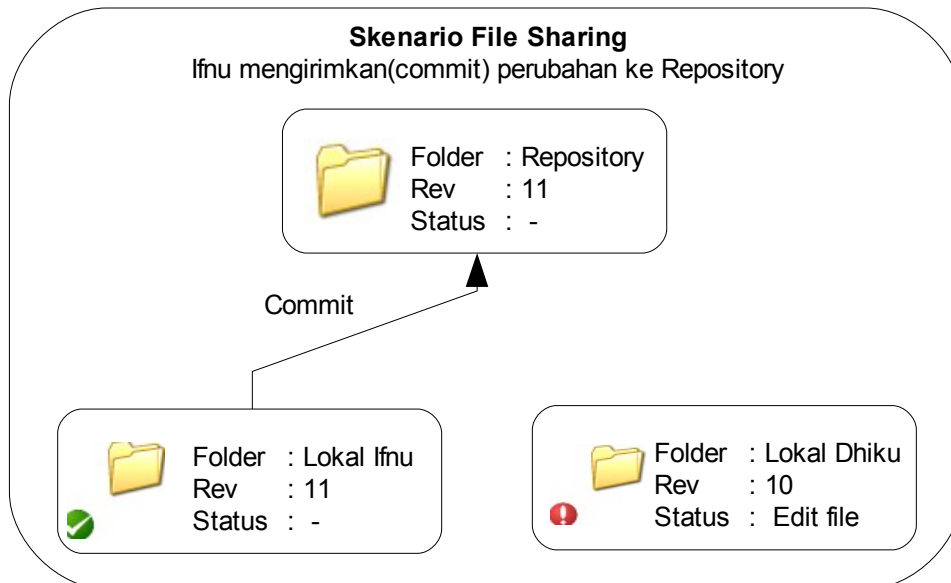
**Skenario File Sharing**
Ifnu mengirimkan(commit) perubahan ke Repository

Folder : Repository
Rev : 11
Status : -

Commit

Folder : Lokal Ifnu
Rev : 11
Status : -

Folder : Lokal Dhiku
Rev : 10
Status : Edit file